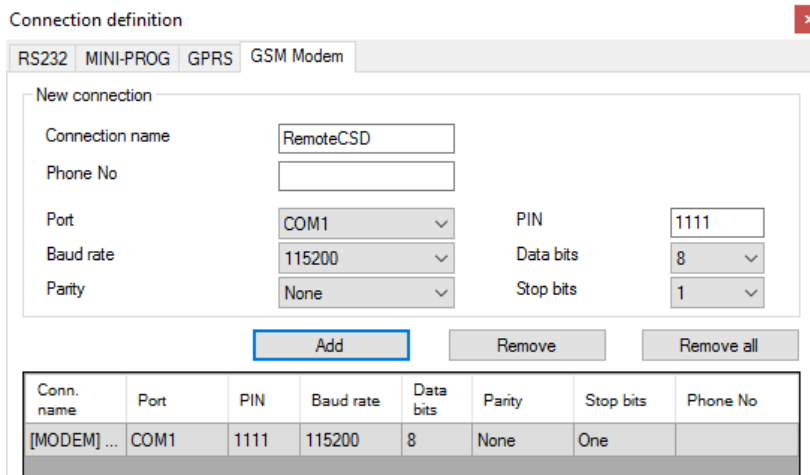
Connection definition

RS232 MINI-PROG GPRS GSM Modem

New connection

Connection name RemoteCSD

Phone No

Port COM1

Baud rate 115200

Parity None

PIN 1111

Data bits 8

Stop bits 1

Add Remove Remove all

| Conn. name | Port | PIN | Baud rate | Data bits | Parity | Stop bits | Phone No |
|---|---|---|---|---|---|---|---|
| [MODEM] ... | COM1 | 1111 | 115200 | 8 | None | One | |